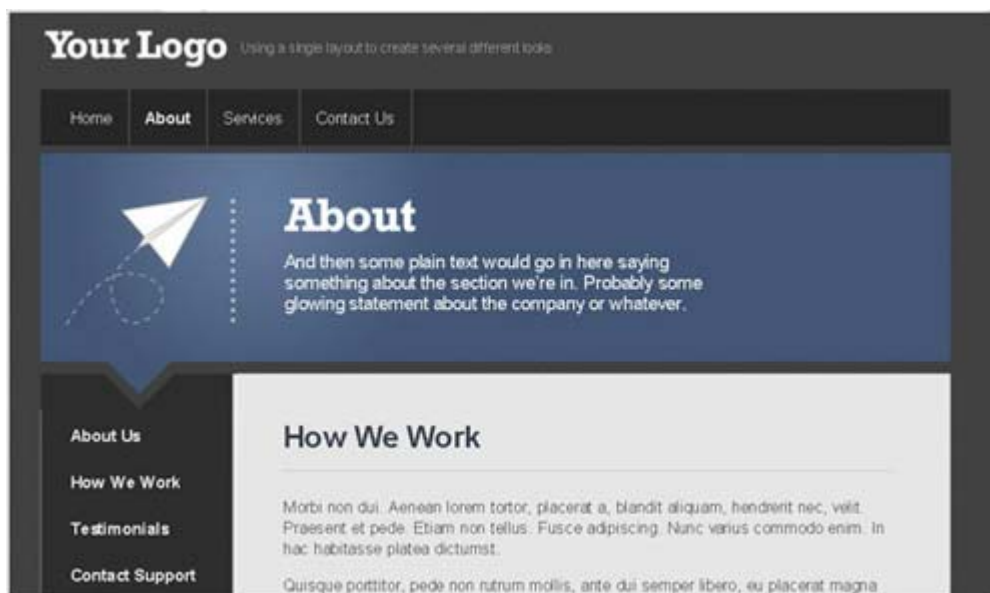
Your Logo Using a single layout to create several different looks

Home About Services Contact Us

About

And then some plain text would go in here saying something about the section we're in. Probably some glowing statement about the company or whatever.

About Us

How We Work

Testimonials

Contact Support

How We Work

Morbi non dui. Aenean lorem tortor, placerat a, blandit aliquam, hendrerit nec, velit. Praesent et pede. Etiam non tellus. Fusce adipiscing. Nunc varius commodo enim. In hac habitasse platea dictumst.

Quisque porttitor, pede non rutrum mollis, ante dui semper libero, eu placerat magna